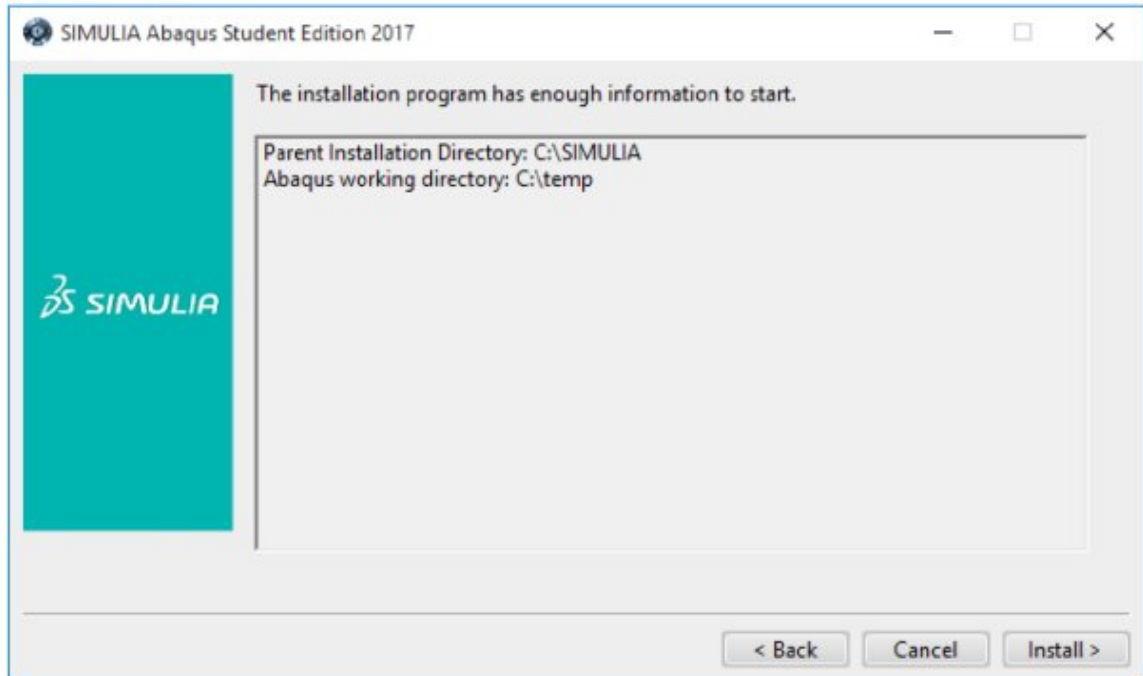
SIMULIA Abaqus Student Edition 2017

The installation program has enough information to start.

Parent Installation Directory: C:\SIMULIA
Abaqus working directory: C:\temp

3DS SIMULIA

< Back

Cancel

Install >